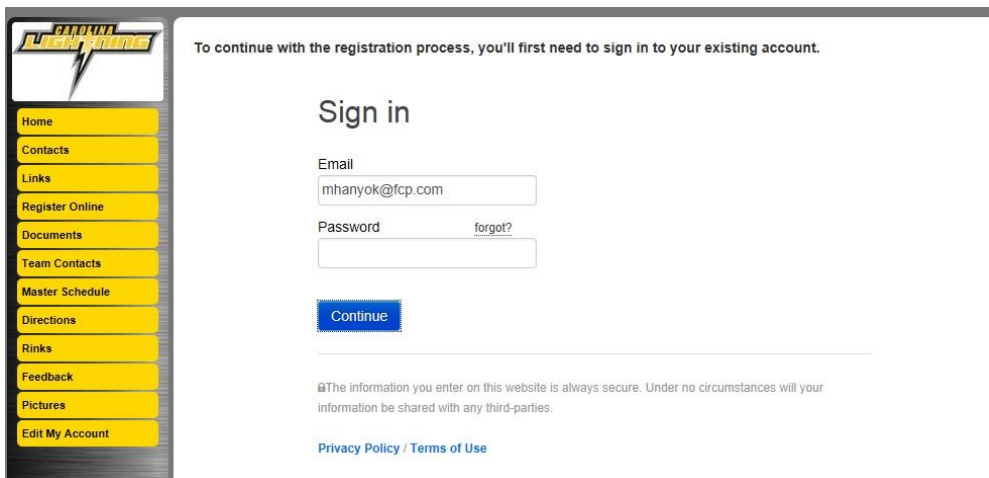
CAROLINA LIGHTNING

Home
Contacts
Links
Register Online
Documents
Team Contacts
Master Schedule
Directions
Rinks
Feedback
Pictures
Edit My Account

To continue with the registration process, you'll first need to sign in to your existing account.

Sign in

Email
mhanyok@fcp.com

Password forgot?

Continue

The information you enter on this website is always secure. Under no circumstances will your information be shared with any third-parties.

Privacy Policy / Terms of Use